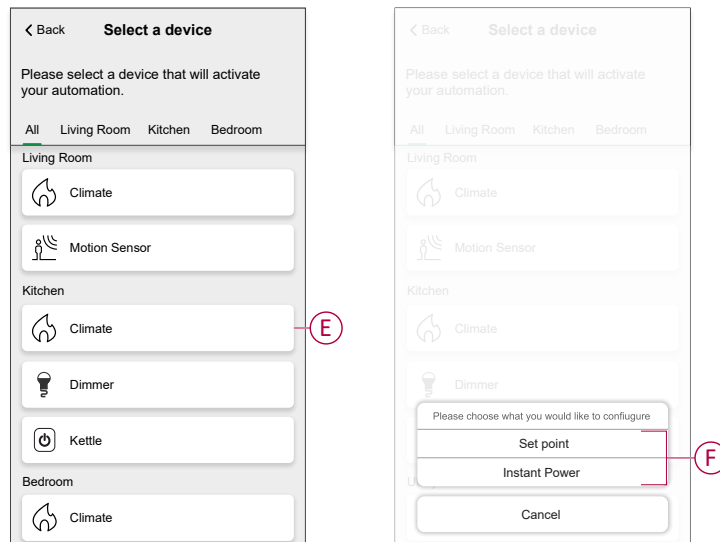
< Back Select a device

Please select a device that will activate your automation.

All Living Room Kitchen Bedroom

Living Room

Climate

Motion Sensor

Kitchen

Climate

E

Dimmer

Kettle

Bedroom

Climate

< Back Select a device

Please select a device that will activate your automation.

All Living Room Kitchen Bedroom

Living Room

Climate

Motion Sensor

Kitchen

Climate

Dimmer

Please choose what you would like to confiugure

Set point

Instant Power

F

Cancel